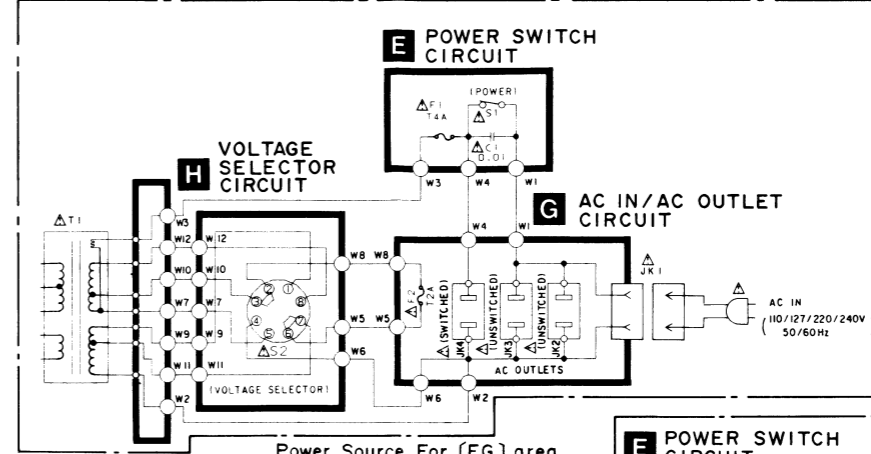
E POWER SWITCH CIRCUIT

$\triangle$F1 T4A

(POWER)

$\triangle$S1

$\triangle$C1 0.01

W3 W4 W1

H VOLTAGE SELECTOR CIRCUIT

G AC IN/AC OUTLET CIRCUIT

$\triangle$T1

W3 W12 W10 W7 W9 W11 W2

W12 W10 W7 W9 W11

W8 W8

W5 W5

W6

W4 W1

$\triangle$F2 T2A

1 2 3 4 5 6 7 8

$\triangle$S2

(VOLTAGE SELECTOR)

$\triangle$(SWITCHED) JK4

$\triangle$(UNSWITCHED) JK3

$\triangle$(UNSWITCHED) JK2

AC OUTLETS

$\triangle$ JK1

$\triangle$

AC IN

110/127/220/240V 50/60Hz

W6 W2

Power Source For [EG] area

E POWER SWITCH CIRCUIT